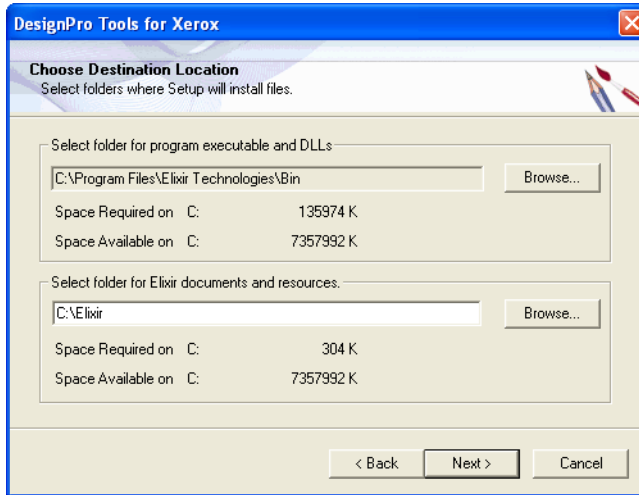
DesignPro Tools for Xerox

Choose Destination Location
Select folders where Setup will install files.

Select folder for program executable and DLLs

C:\Program Files\Elixir Technologies\Bin

Browse...

Space Required on C: 135974 K

Space Available on C: 7357992 K

Select folder for Elixir documents and resources.

C:\Elixir

Browse...

Space Required on C: 304 K

Space Available on C: 7357992 K

< Back

Next >

Cancel